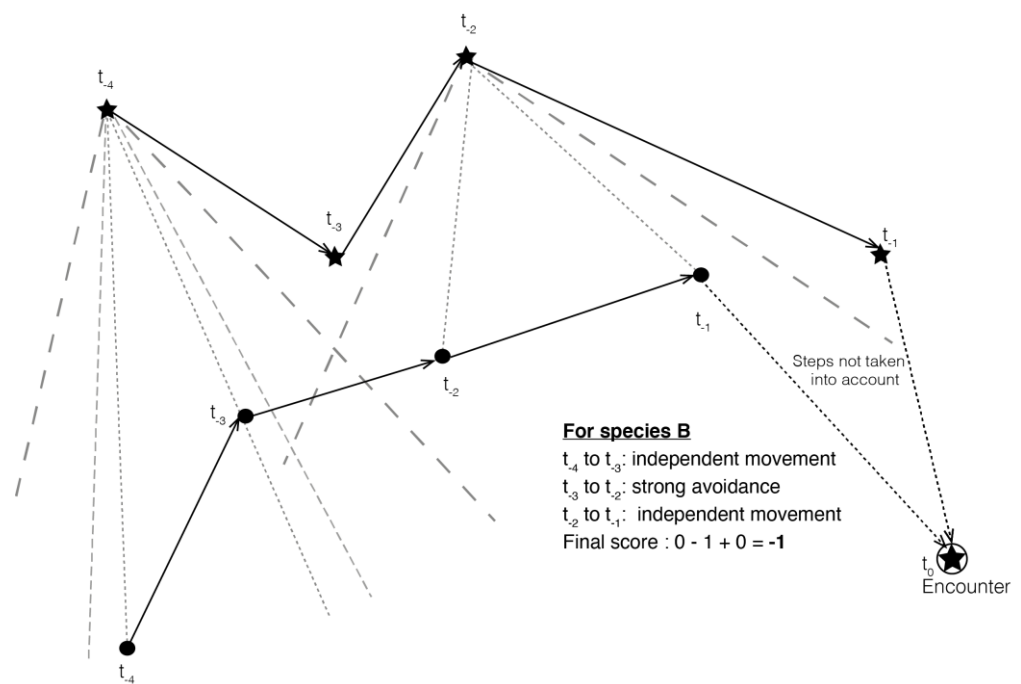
$t_{-2}$

$t_{-4}$

$t_{-3}$

$t_{-1}$

$t_{-1}$

$t_{-2}$

Steps not taken into account

$t_{-3}$

**For species B**

$t_{-4}$ to $t_{-3}$: independent movement

$t_{-3}$ to $t_{-2}$: strong avoidance

$t_{-2}$ to $t_{-1}$: independent movement

Final score : 0 - 1 + 0 = **-1**

$t_0$
Encounter

$t_{-4}$